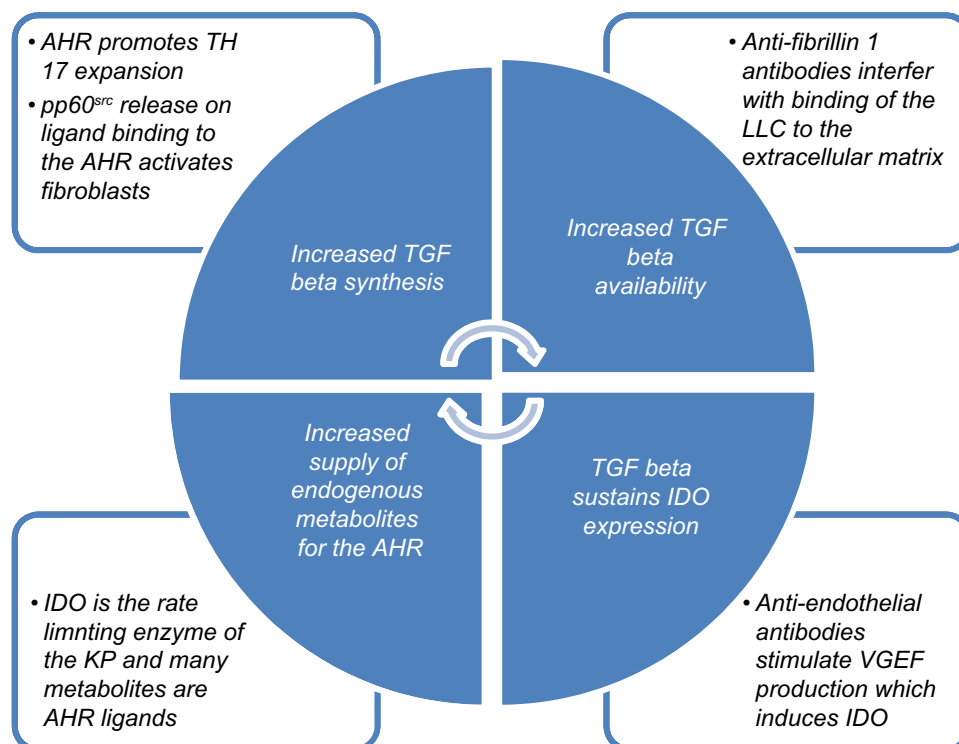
• AHR promotes TH 17 expansion
• pp60$^{src}$ release on ligand binding to the AHR activates fibroblasts

• Anti-fibrillin 1 antibodies interfer with binding of the LLC to the extracellular matrix

Increased TGF beta synthesis

Increased TGF beta availability

Increased supply of endogenous metabolites for the AHR

TGF beta sustains IDO expression

• IDO is the rate limnting enzyme of the KP and many metabolites are AHR ligands

• Anti-endothelial antibodies stimulate VGEF production which induces IDO